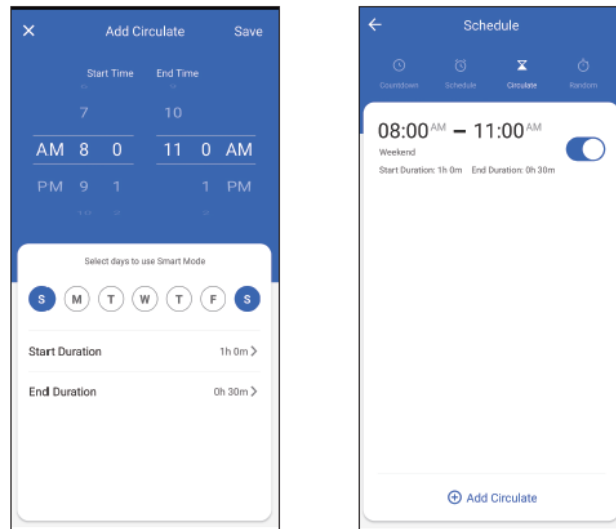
Add Circulate

Save

Start Time

End Time

7

10

AM 8 0

11 0 AM

PM 9 1

1 PM

Select days to use Smart Mode

S M T W T F S

Start Duration

1h 0m

End Duration

0h 30m

Schedule

Countdown

Schedule

Circulate

Random

08:00 AM – 11:00 AM

Weekend

Start Duration: 1h 0m End Duration: 0h 30m

Add Circulate